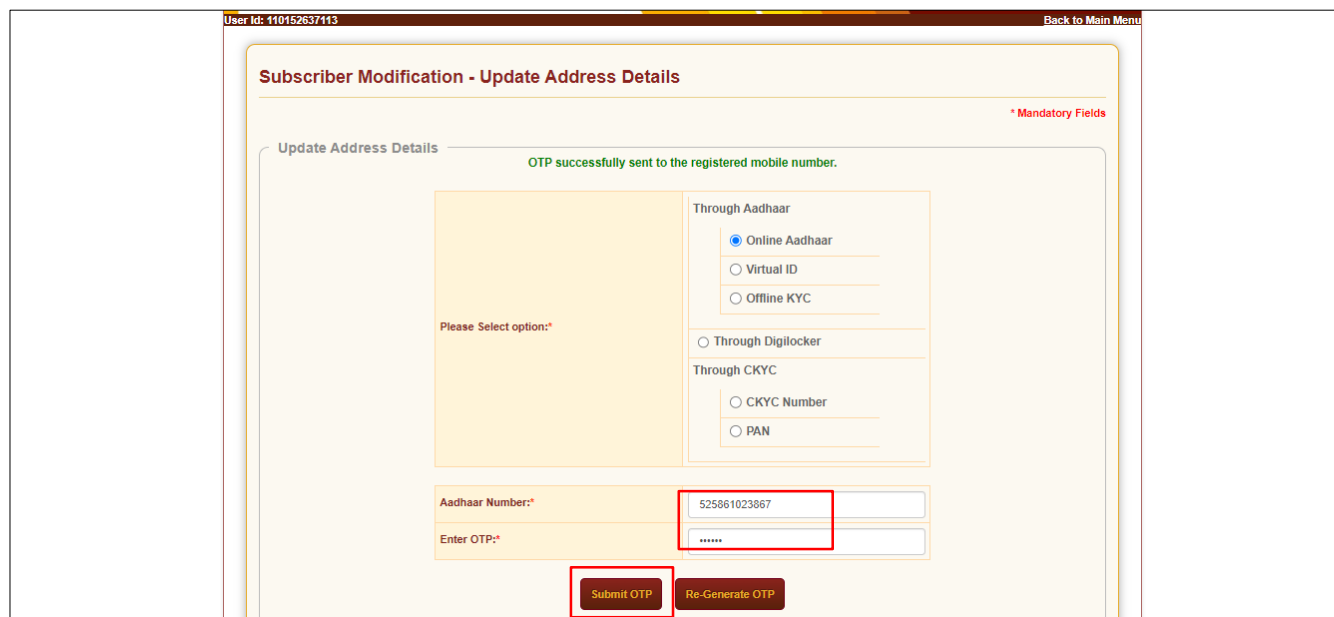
User Id: 110152637113

Back to Main Menu

Subscriber Modification - Update Address Details

* Mandatory Fields

Update Address Details

OTP successfully sent to the registered mobile number.

| Please Select option:* | Through Aadhaar<br>Online Aadhaar<br>Virtual ID<br>Offline KYC<br>Through Digilocker<br>Through CKYC<br>CKYC Number<br>PAN |
|---|---|

| Aadhaar Number:* | 525861023867 |
|---|---|
| Enter OTP:* | •••••• |

Submit OTP

Re-Generate OTP